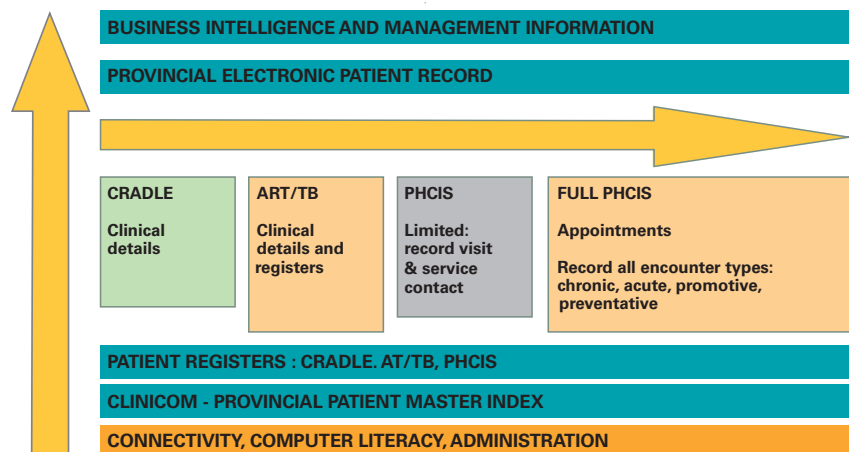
BUSINESS INTELLIGENCE AND MANAGEMENT INFORMATION

PROVINCIAL ELECTRONIC PATIENT RECORD

CRADLE

Clinical details

ART/TB

Clinical details and registers

PHCIS

Limited: record visit & service contact

FULL PHCIS

Appointments

Record all encounter types: chronic, acute, promotive, preventative

PATIENT REGISTERS : CRADLE. AT/TB, PHCIS

CLINICOM - PROVINCIAL PATIENT MASTER INDEX

CONNECTIVITY, COMPUTER LITERACY, ADMINISTRATION